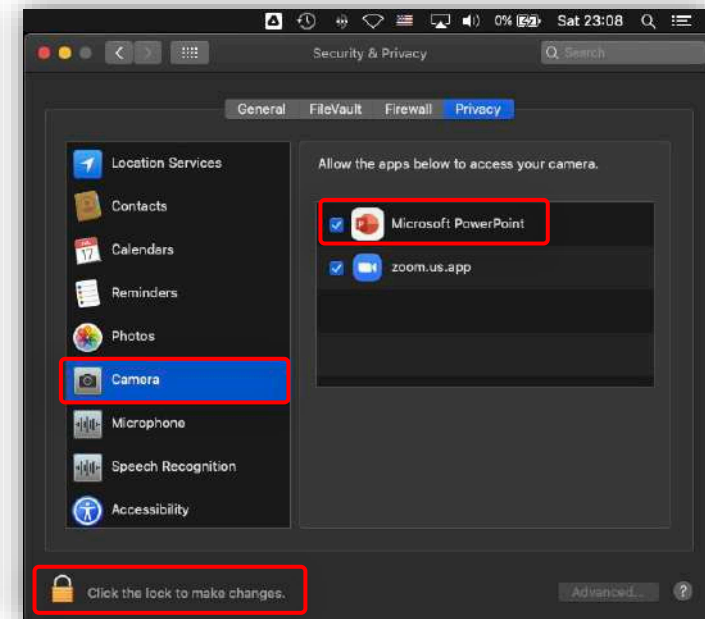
0% Sat 23:08

Security & Privacy

Search

General FileVault Firewall Privacy

Location Services
Contacts
Calendars
Reminders
Photos
Camera
Microphone
Speech Recognition
Accessibility

Allow the apps below to access your camera.

Microsoft PowerPoint
zoom.us.app

Click the lock to make changes.

Advanced...

?